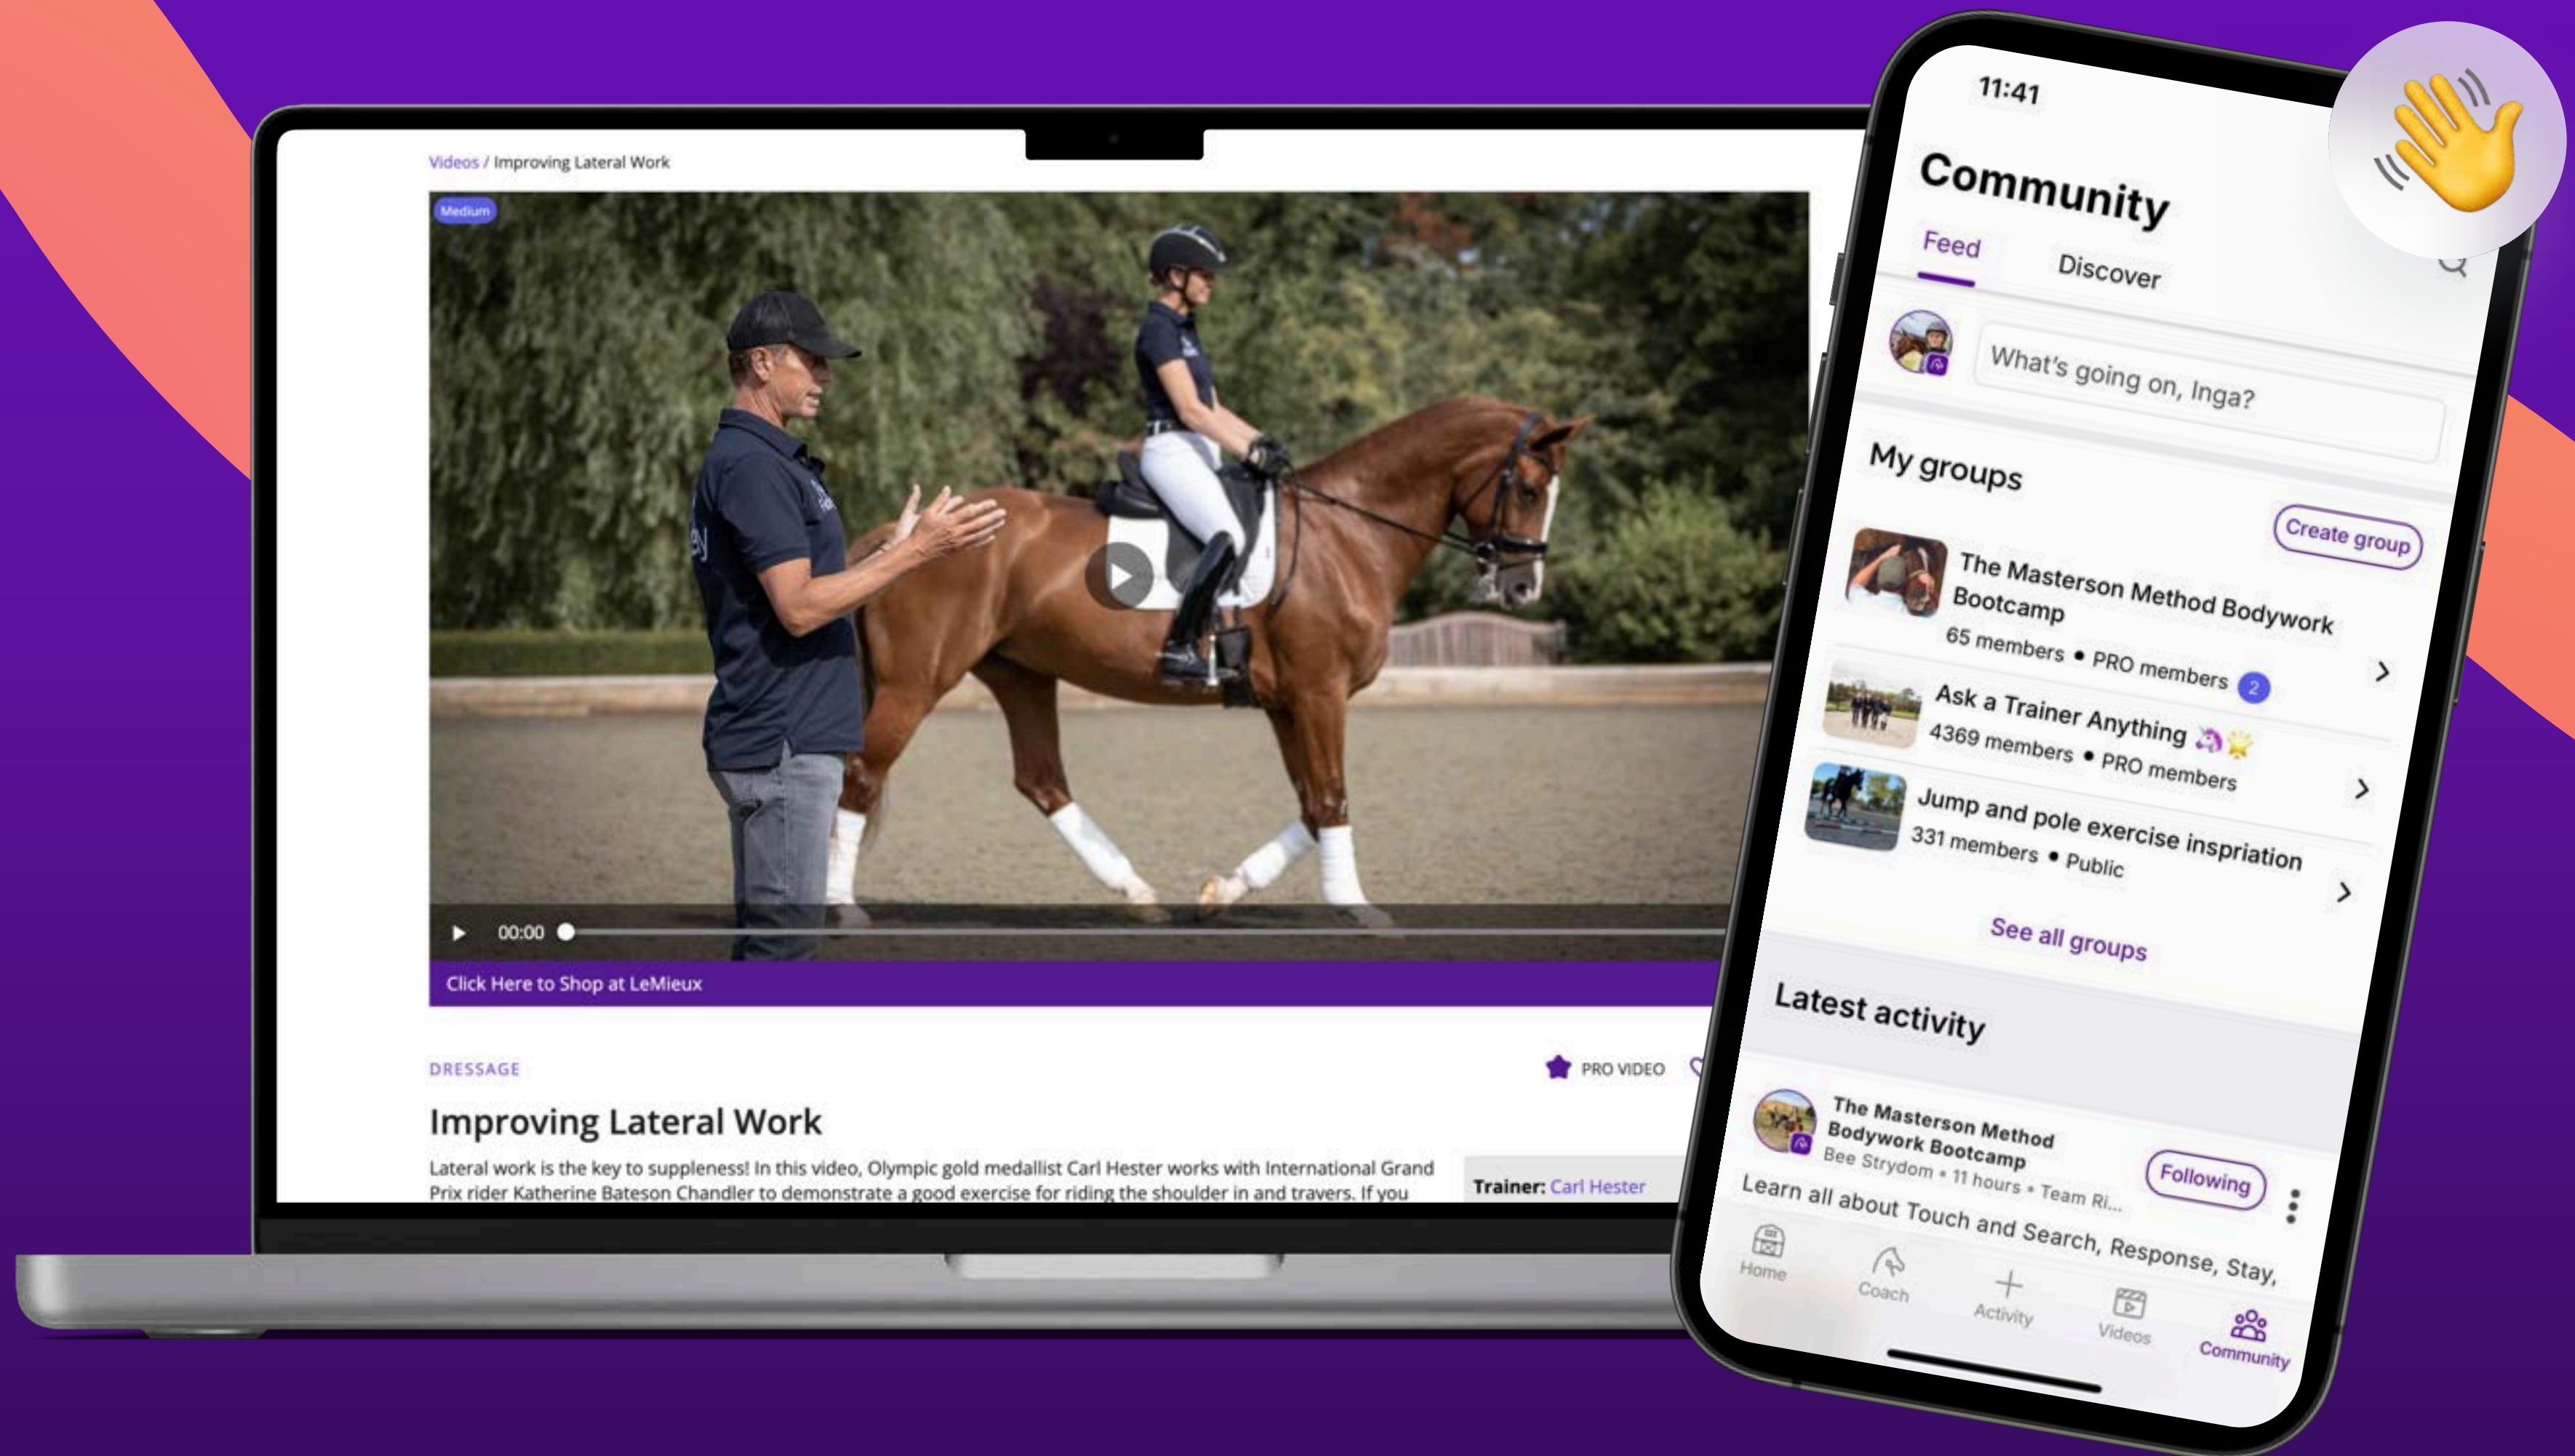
Videos / Improving Lateral Work

Medium

00:00

Click Here to Shop at LeMieux

DRESSAGE

PRO VIDEO

Improving Lateral Work

Lateral work is the key to suppleness! In this video, Olympic gold medallist Carl Hester works with International Grand Prix rider Katherine Bateson Chandler to demonstrate a good exercise for riding the shoulder in and travers. If you

Trainer: Carl Hester

11:41

Community

Feed

Discover

What's going on, Inga?

My groups

Create group

The Masterson Method Bodywork Bootcamp
65 members • PRO members 2

Ask a Trainer Anything 🦄🌟
4369 members • PRO members

Jump and pole exercise inspriation
331 members • Public

See all groups

Latest activity

The Masterson Method Bodywork Bootcamp
Bee Strydom • 11 hours • Team Ri...

Following

Learn all about Touch and Search, Response, Stay,

Home

Coach

Activity

Videos

Community